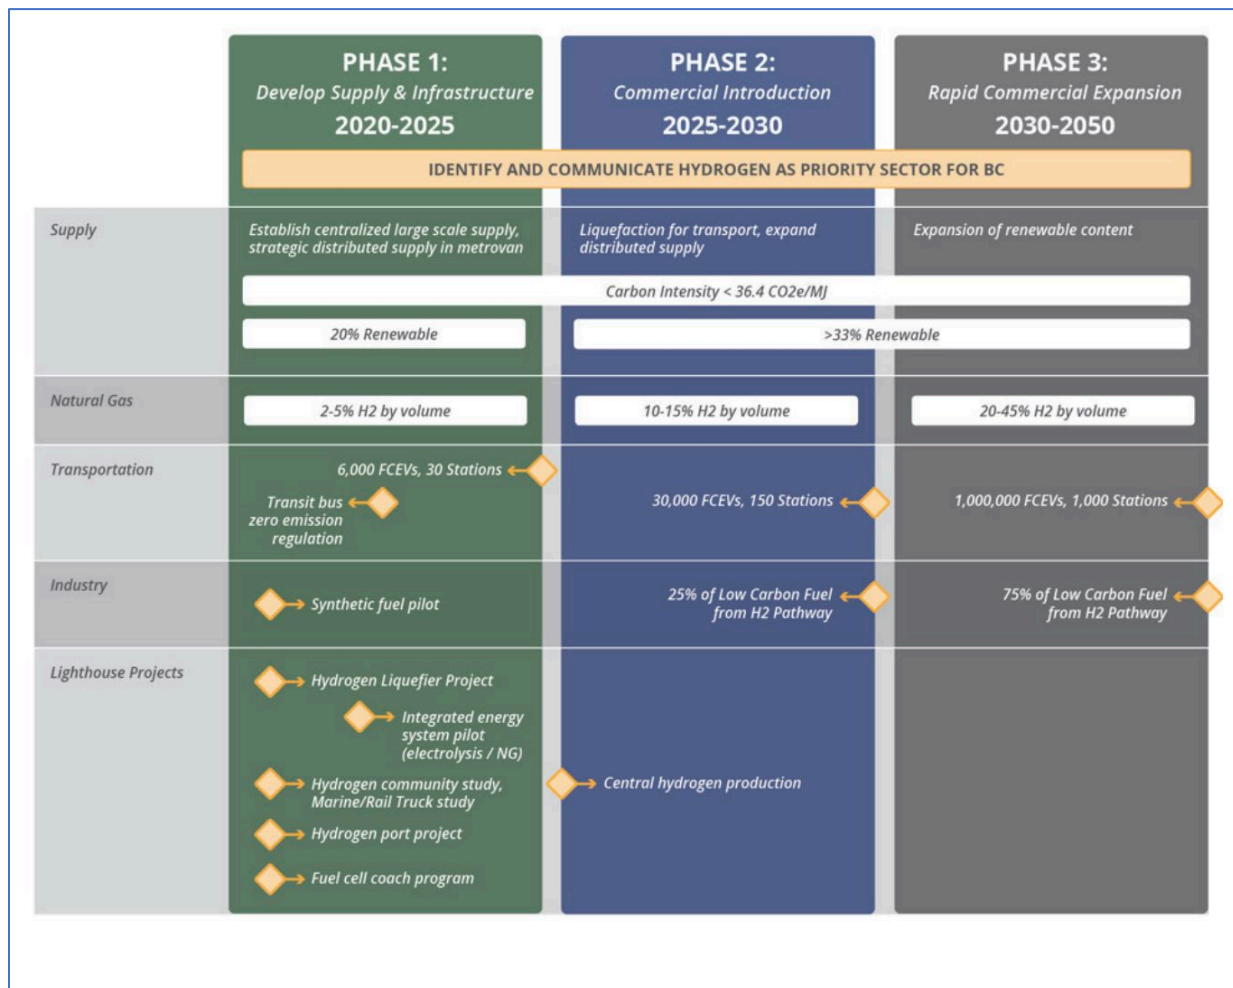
PHASE 1:
Develop Supply & Infrastructure
2020-2025

PHASE 2:
Commercial Introduction
2025-2030

PHASE 3:
Rapid Commercial Expansion
2030-2050

IDENTIFY AND COMMUNICATE HYDROGEN AS PRIORITY SECTOR FOR BC

Supply

Establish centralized large scale supply, strategic distributed supply in metrovan

Liquefaction for transport, expand distributed supply

Expansion of renewable content

Carbon Intensity < 36.4 CO2e/MJ

20% Renewable

>33% Renewable

Natural Gas

2-5% H2 by volume

10-15% H2 by volume

20-45% H2 by volume

Transportation

6,000 FCEVs, 30 Stations

Transit bus zero emission regulation

30,000 FCEVs, 150 Stations

1,000,000 FCEVs, 1,000 Stations

Industry

Synthetic fuel pilot

25% of Low Carbon Fuel from H2 Pathway

75% of Low Carbon Fuel from H2 Pathway

Lighthouse Projects

Hydrogen Liquefier Project

Integrated energy system pilot (electrolysis / NG)

Hydrogen community study, Marine/Rail Truck study

Hydrogen port project

Fuel cell coach program

Central hydrogen production